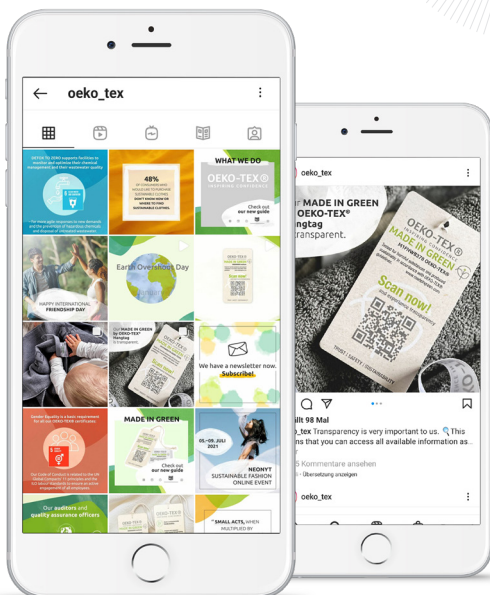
oeko_tex

WHAT WE DO

OEKO-TEX®

INSPIRING CONFIDENCE

Check out our new guide

48%

Earth Overshoot Day

HAPPY INTERNATIONAL FRIENDSHIP DAY

Our MADE IN GREEN by OEKO-TEX® Hangtag is transparent.

We have a newsletter now. Subscribe!

MADE IN GREEN

Check out our new guide

05.-09. JULI 2021

NEONYT SUSTAINABLE FASHION ONLINE EVENT

Our auditors and quality assurance officers

"SMALL ACTS, WHEN MULTIPLIED BY

oeko_tex

ur MADE IN GREEN OEKO-TEX® Hangtag transparent.

OEKO-TEX®

MADE IN GREEN

Scan now!

llt 98 Mal

_tex Transparency is very important to us. This ns that you can access all available information as...

5 Kommentare ansehen

Übersetzung anzeigen

oeko_tex